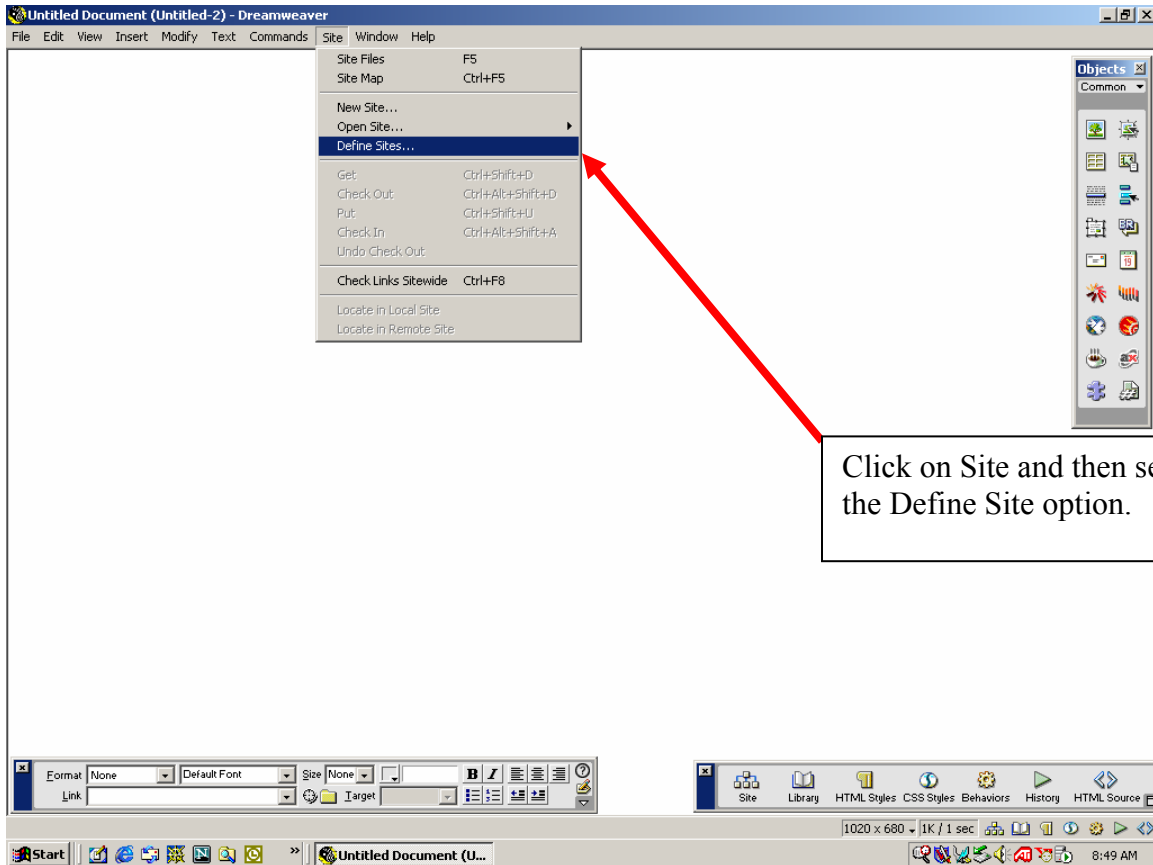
Untitled Document (Untitled-2) - Dreamweaver

File Edit View Insert Modify Text Commands Site Window Help

Site Files F5
Site Map Ctrl+F5
New Site...
Open Site...
Define Sites...
Get Ctrl+Shift+D
Check Out Ctrl+Alt+Shift+D
Put Ctrl+Shift+U
Check In Ctrl+Alt+Shift+A
Undo Check Out
Check Links Sitewide Ctrl+F8
Locate in Local Site
Locate in Remote Site

Objects
Common

Click on Site and then se
the Define Site option.

Format None Default Font Size None
Link Target

Site Library HTML Styles CSS Styles Behaviors History HTML Source

1020 x 680 1K / 1 sec

Start Untitled Document (U... 8:49 AM